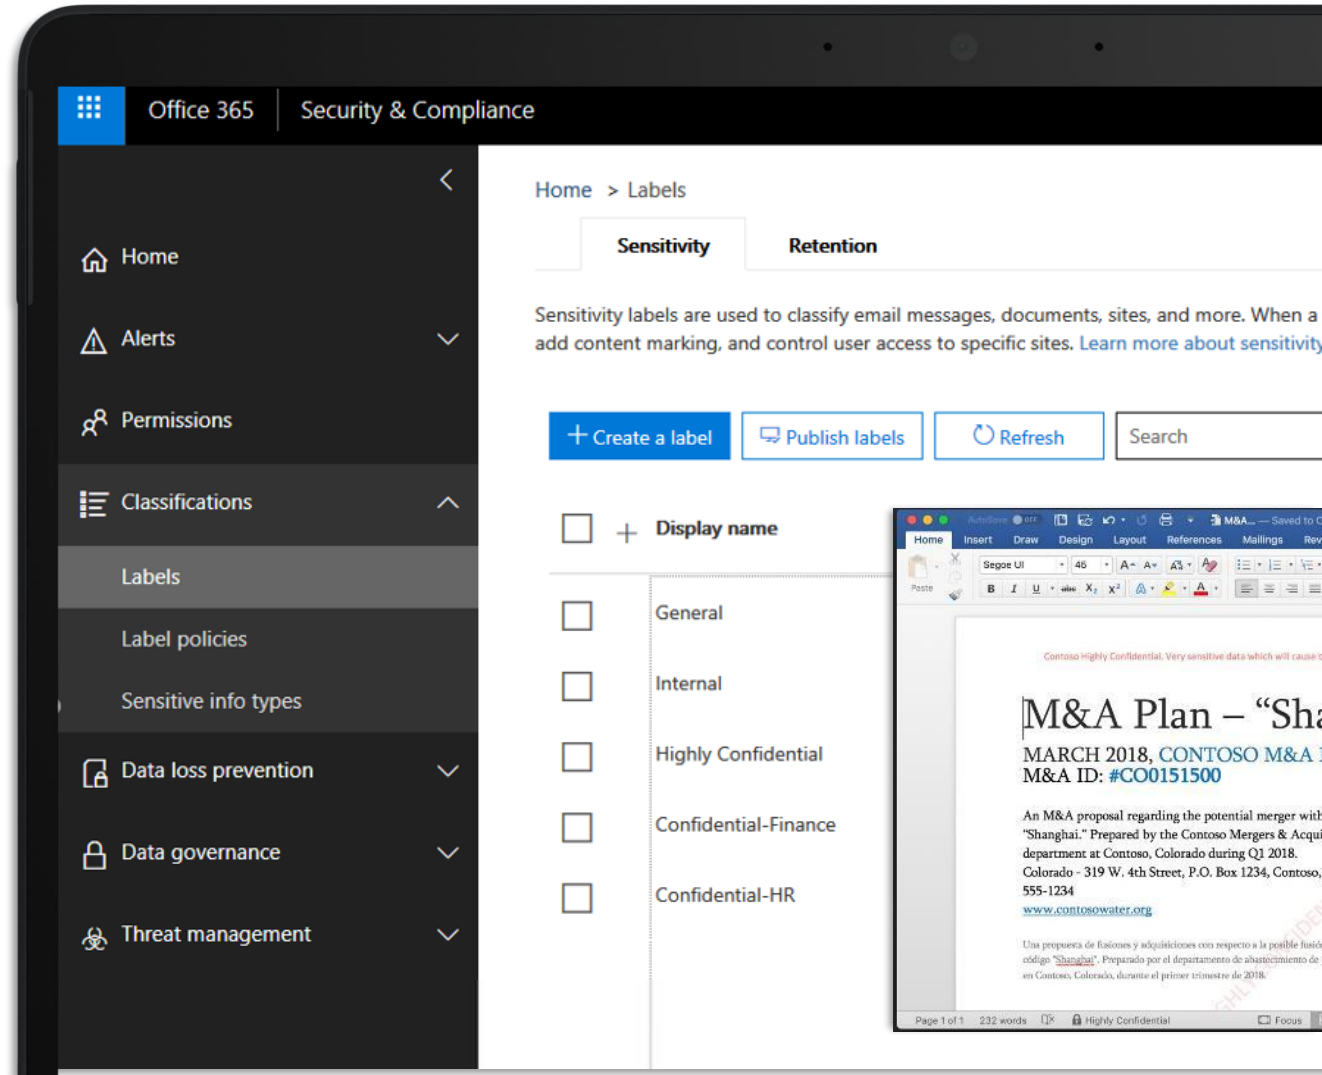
Office 365 | Security & Compliance

Home
Alerts
Permissions
Classifications
Labels
Label policies
Sensitive info types
Data loss prevention
Data governance
Threat management

Home > Labels

Sensitivity
Retention

Sensitivity labels are used to classify email messages, documents, sites, and more. When a add content marking, and control user access to specific sites. Learn more about sensitivity

+ Create a label
Publish labels
Refresh
Search

Display name
General
Internal
Highly Confidential
Confidential-Finance
Confidential-HR

AutoSave OFF M&A... — Saved to C
Home Insert Draw Design Layout References Mailings Rev
Paste
Segoe UI 45

Contoso Highly Confidential. Very sensitive data which will cause

M&A Plan – "Sha
MARCH 2018, CONTOSO M&A
M&A ID: #CO0151500

An M&A proposal regarding the potential merger with "Shanghai." Prepared by the Contoso Mergers & Acqui department at Contoso, Colorado during Q1 2018. Colorado - 319 W. 4th Street, P.O. Box 1234, Contoso, 555-1234
www.contosowater.org

Una propuesta de fusiones y adquisiciones con respecto a la posible fusió código "Shanghai". Preparado por el departamento de abastecimiento de en Contoso, Colorado, durante el primer trimestre de 2018.

Page 1 of 1 232 words Highly Confidential Focus